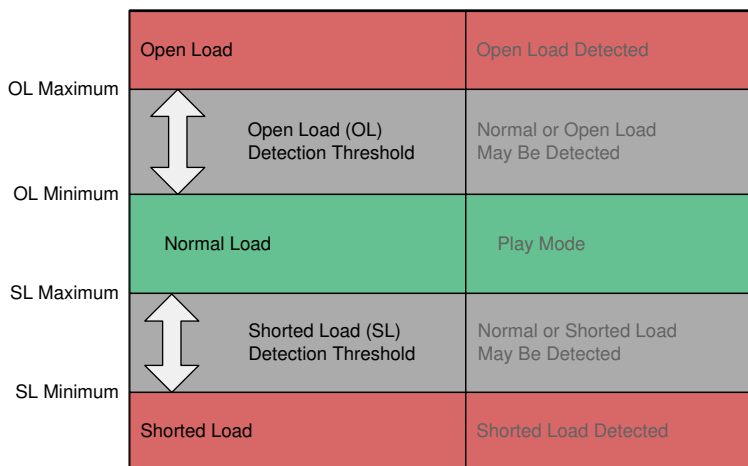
| | | |
|---|---|---|
| | Open Load | Open Load Detected |
| OL Maximum | | |
| | Open Load (OL) Detection Threshold | Normal or Open Load May Be Detected |
| OL Minimum | | |
| | Normal Load | Play Mode |
| SL Maximum | | |
| | Shorted Load (SL) Detection Threshold | Normal or Shorted Load May Be Detected |
| SL Minimum | | |
| | Shorted Load | Shorted Load Detected |